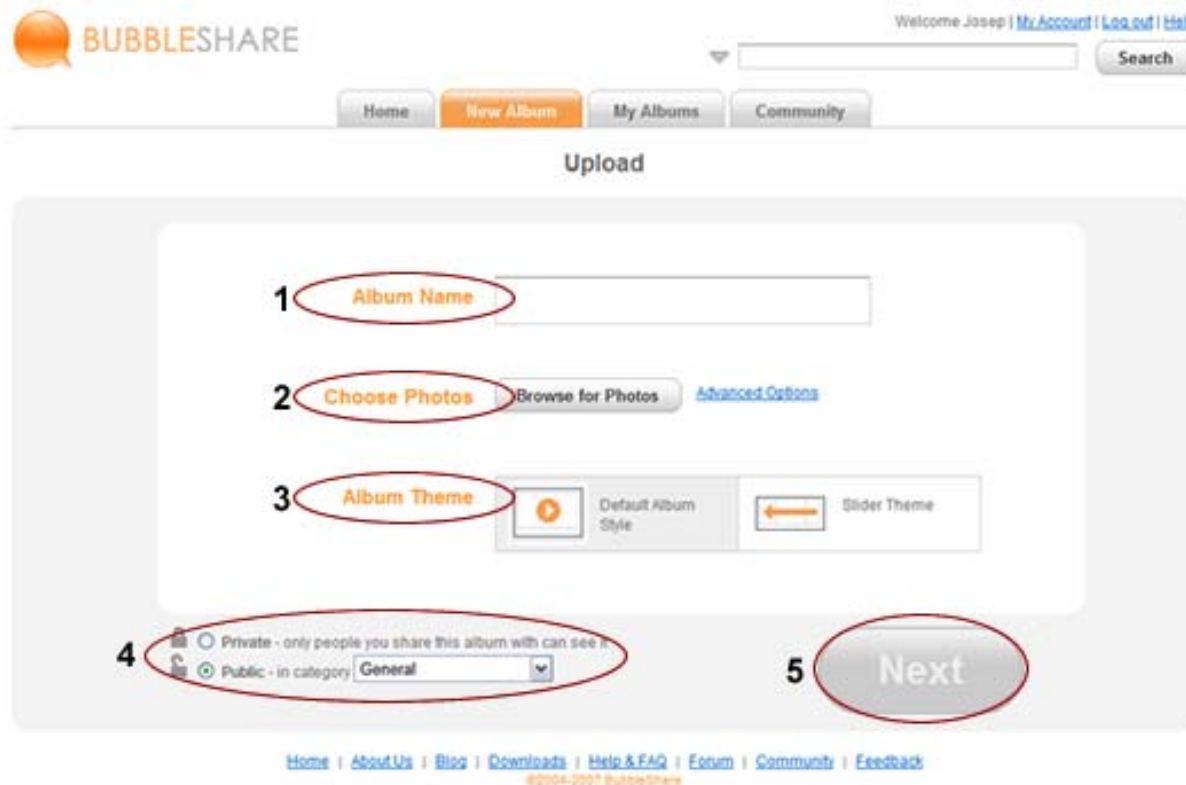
BUBBLESHARE

Welcome Josep | My Account | Log out | Hel

Search

Home | New Album | My Albums | Community

Upload

1 Album Name

2 Choose Photos Browse for Photos Advanced Options

3 Album Theme Default Album Style Slider Theme

4 Private - only people you share this album with can see it
Public - in category General

5 Next

Home | About Us | Blog | Downloads | Help & FAQ | Forum | Community | Feedback
©2004-2007 BubbleShare